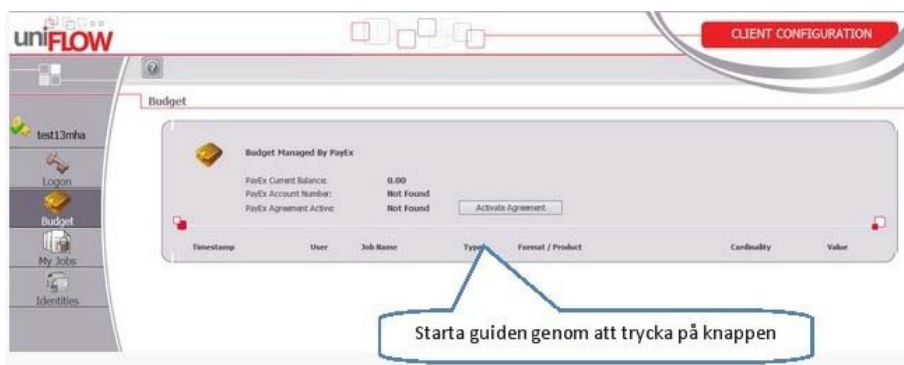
uniFLOW

CLIENT CONFIGURATION

Budget

test13mha

Logon

Budget

My Jobs

Identities

Budget Managed By PayEx

PayEx Current Balance: 0.00
PayEx Account Number: Not Found
PayEx Agreement Active: Not Found

Activate Agreement

| Timestamp | User | Job Name | Type | Format / Product | Cardinality | Value |
|---|---|---|---|---|---|---|

Starta guiden genom att trycka på knappen